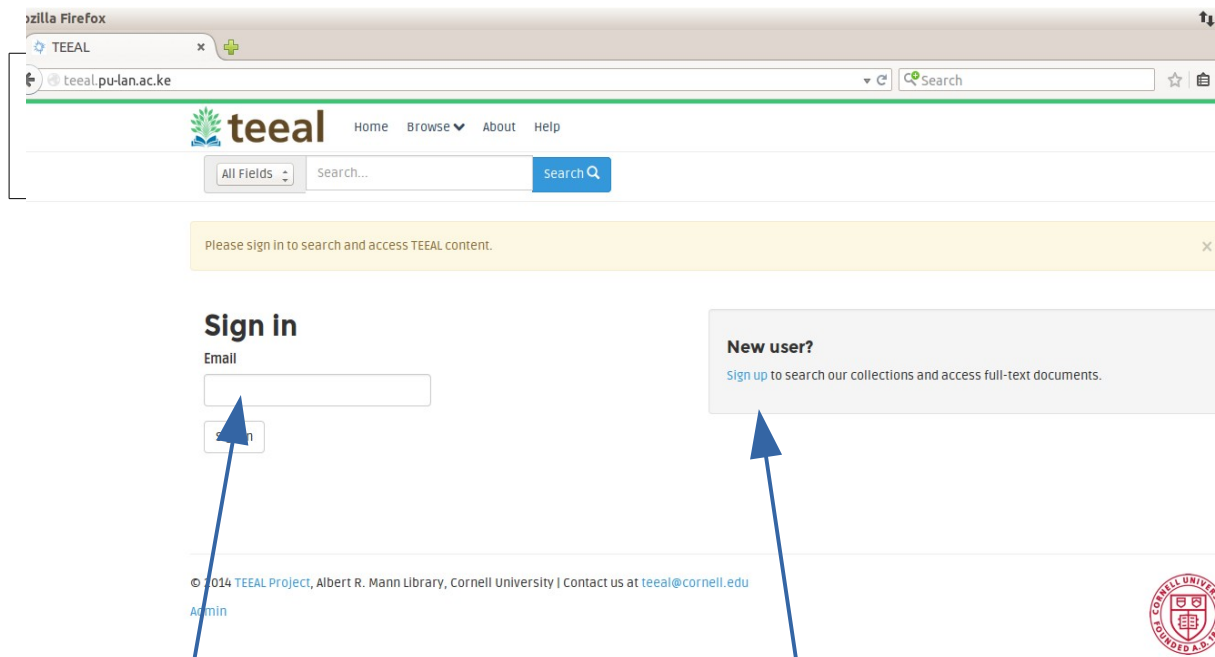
ozilla Firefox

TEEAL

teeal.pu-lan.ac.ke

Search

teeal

Home Browse About Help

All Fields

Search...

Search

Please sign in to search and access TEEAL content.

×

Sign in

Email

S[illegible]n

New user?

Sign up to search our collections and access full-text documents.

© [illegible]014 TEEAL Project, Albert R. Mann Library, Cornell University | Contact us at teeal@cornell.edu

Admin

CORNELL UNIVE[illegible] FOUNDED A.D. 1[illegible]